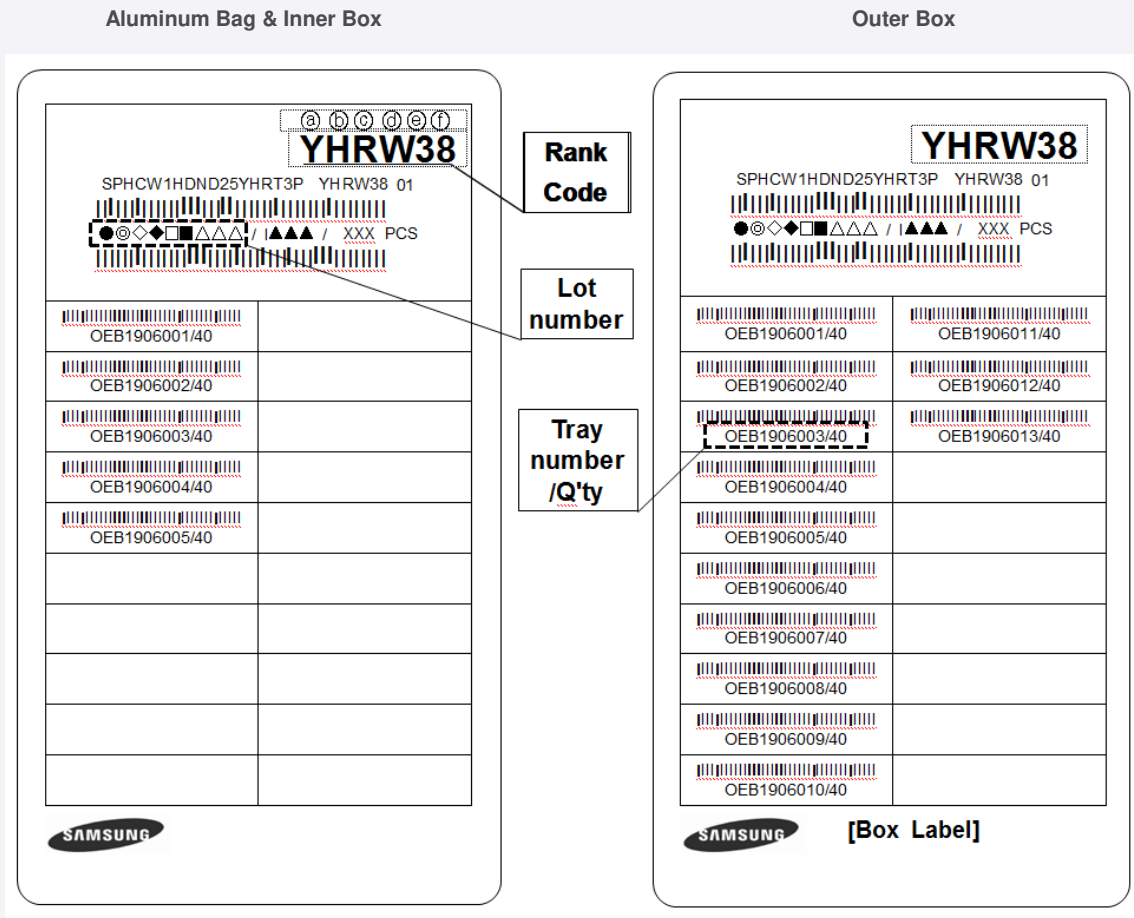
Aluminum Bag & Inner Box

ⓐ ⓑ ⓒ ⓓ ⓔ ⓕ
YHRW38

SPHCW1HDND25YHRT3P YHRW38 01

●◎◇◆□■△△△ / I▲▲▲ / XXX PCS

| | |
|---|---|
| OEB1906001/40 | |
| OEB1906002/40 | |
| OEB1906003/40 | |
| OEB1906004/40 | |
| OEB1906005/40 | |
| | |
| | |
| | |
| | |
| | |

SAMSUNG

Rank Code

Lot number

Tray number /Q'ty

Outer Box

YHRW38

SPHCW1HDND25YHRT3P YHRW38 01

●◎◇◆□■△△△ / I▲▲▲ / XXX PCS

| | |
|---|---|
| OEB1906001/40 | OEB1906011/40 |
| OEB1906002/40 | OEB1906012/40 |
| OEB1906003/40 | OEB1906013/40 |
| OEB1906004/40 | |
| OEB1906005/40 | |
| OEB1906006/40 | |
| OEB1906007/40 | |
| OEB1906008/40 | |
| OEB1906009/40 | |
| OEB1906010/40 | |

SAMSUNG

[Box Label]